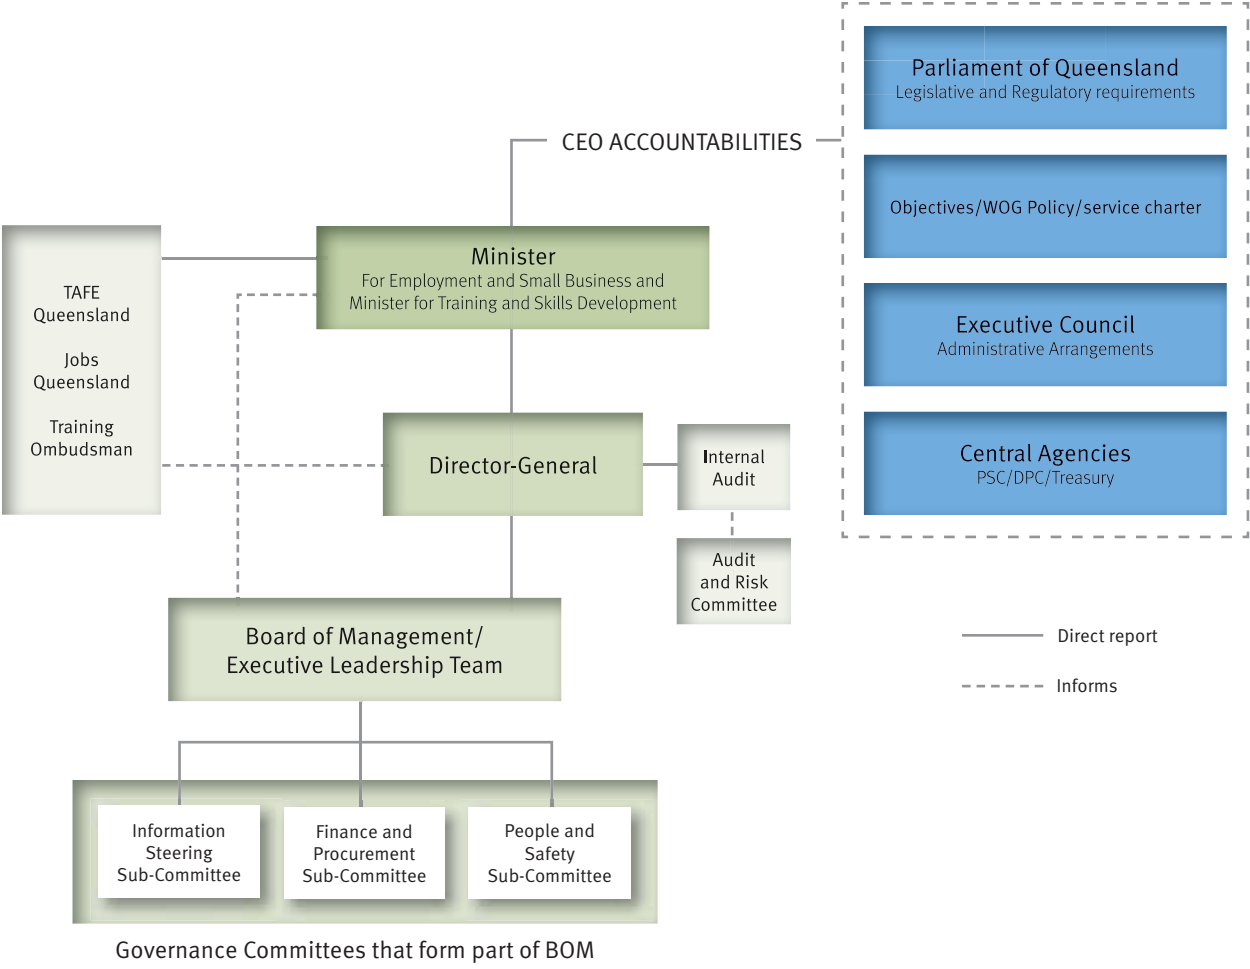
Parliament of Queensland
Legislative and Regulatory requirements

Objectives/WOG Policy/service charter

Executive Council
Administrative Arrangements

Central Agencies
PSC/DPC/Treasury

CEO ACCOUNTABILITIES

TAFE Queensland

Jobs Queensland

Training Ombudsman

Minister
For Employment and Small Business and Minister for Training and Skills Development

Director-General

Internal Audit

Audit and Risk Committee

Board of Management/ Executive Leadership Team

Direct report

Informs

Information Steering Sub-Committee

Finance and Procurement Sub-Committee

People and Safety Sub-Committee

Governance Committees that form part of BOM